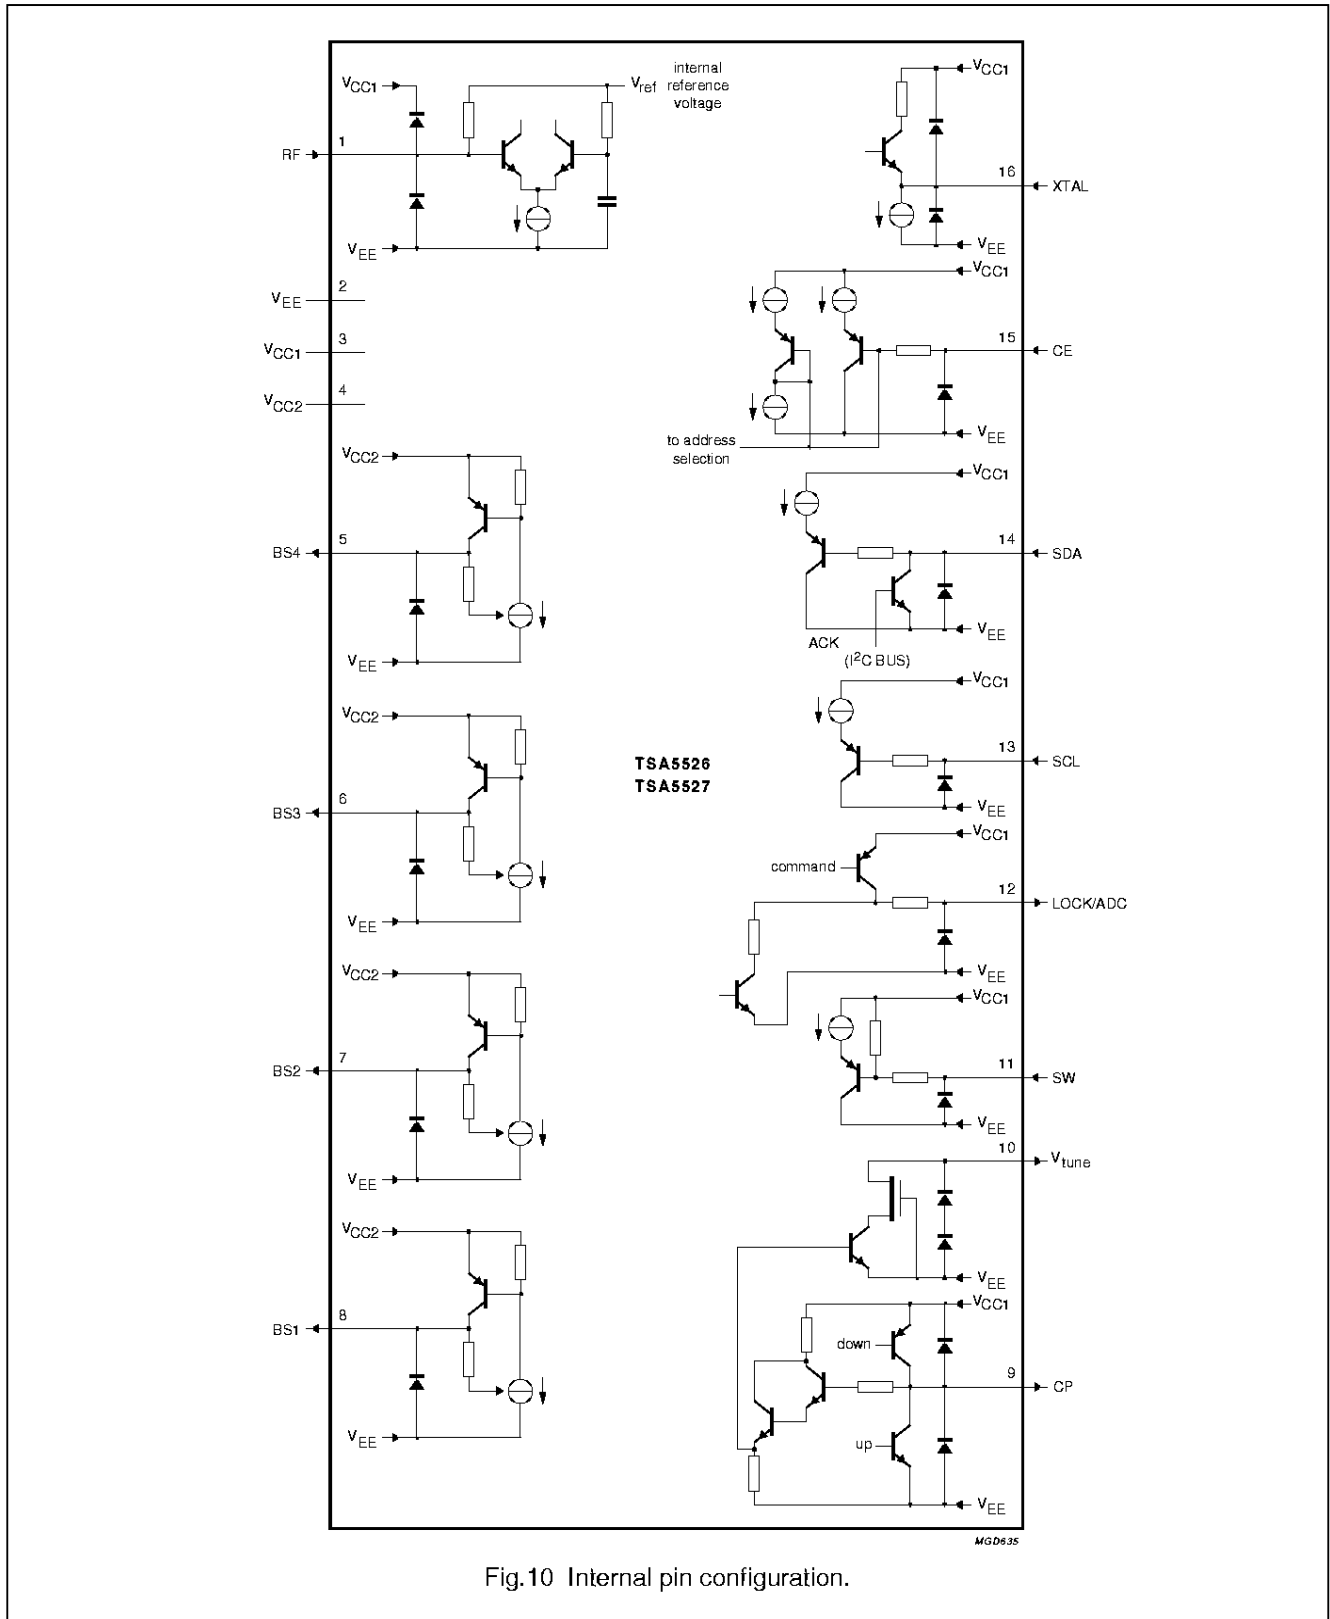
$V_{CC1}$

$V_{ref}$

internal reference voltage

RF

1

$V_{EE}$

$V_{EE}$

2

$V_{CC1}$

3

$V_{CC2}$

4

$V_{CC2}$

BS4

5

$V_{EE}$

$V_{CC2}$

BS3

6

$V_{EE}$

$V_{CC2}$

BS2

7

$V_{EE}$

$V_{CC2}$

BS1

8

$V_{EE}$

TSA5526
TSA5527

$V_{CC1}$

16

XTAL

$V_{EE}$

$V_{CC1}$

15

CE

to address selection

$V_{EE}$

$V_{CC1}$

14

SDA

ACK

($I^2C$ BUS)

$V_{EE}$

$V_{CC1}$

13

SCL

$V_{EE}$

$V_{CC1}$

command

12

LOCK/ADC

$V_{EE}$

$V_{CC1}$

11

SW

$V_{EE}$

10

$V_{tune}$

$V_{EE}$

$V_{CC1}$

down

9

CP

up

$V_{EE}$

MGD635

Fig.10 Internal pin configuration.